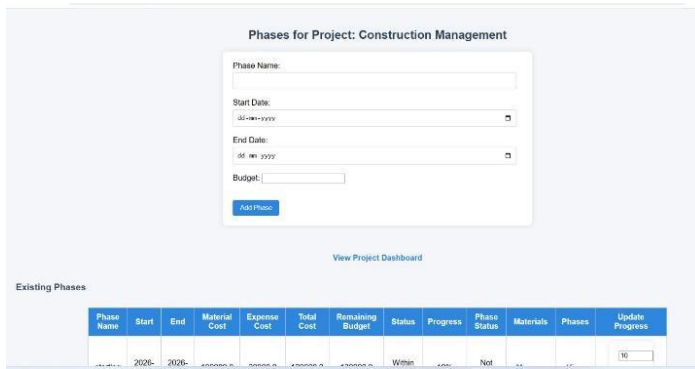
Phases for Project: Construction Management

Phase Name:

Start Date:

dd-mm-yyyy

End Date:

dd-mm-yyyy

Budget:

Add Phase

View Project Dashboard

Existing Phases

| Phase Name | Start | End | Material Cost | Expense Cost | Total Cost | Remaining Budget | Status | Progress | Phase Status | Materials | Phases | Update Progress |
|---|---|---|---|---|---|---|---|---|---|---|---|---|
| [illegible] | 2026- | 2026- | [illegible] | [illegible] | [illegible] | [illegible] | Within | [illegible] | Not | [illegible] | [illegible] | 10 |